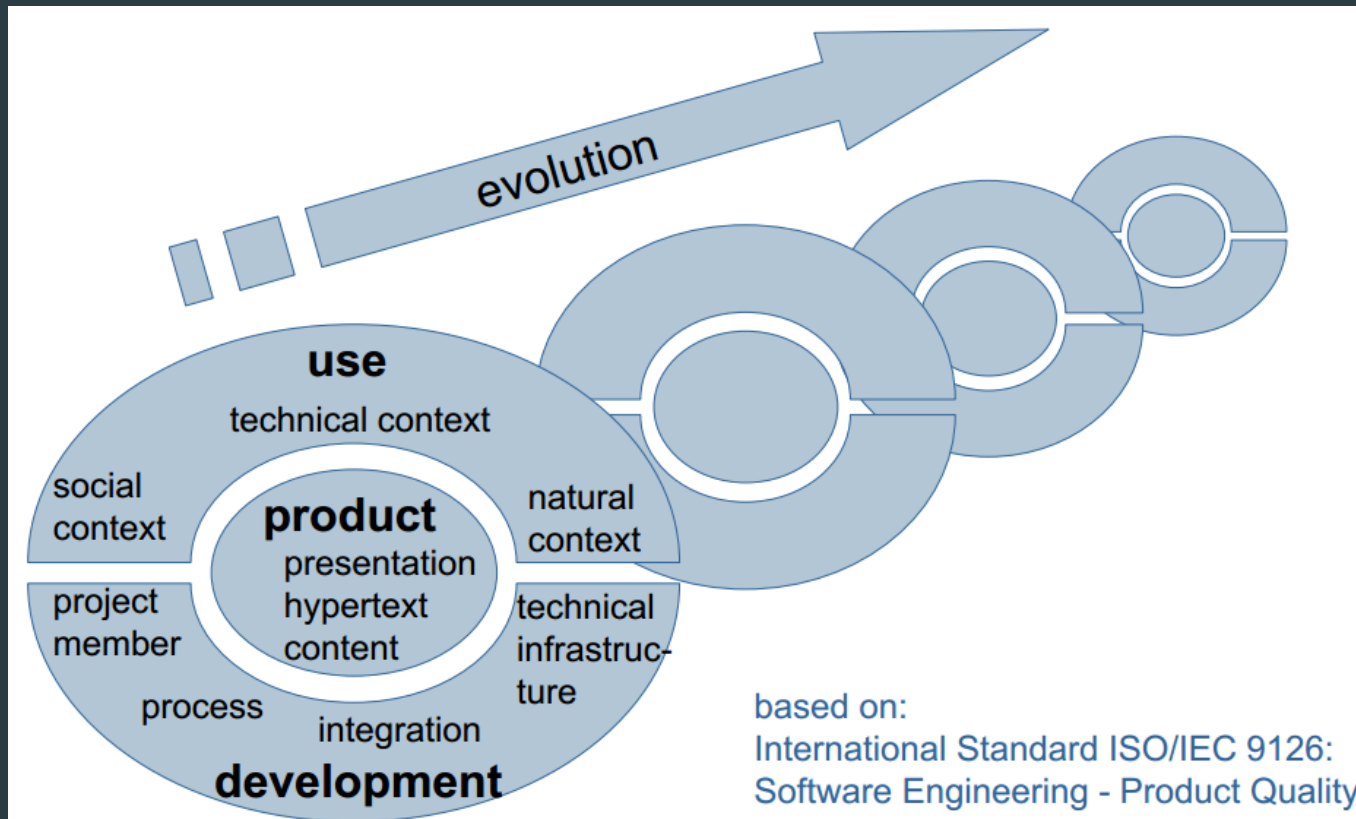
evolution

use

technical context

social context

natural context

product

presentation

hypertext

content

project member

technical infrastructure

process

integration

development

based on:
International Standard ISO/IEC 9126:
Software Engineering - Product Quality